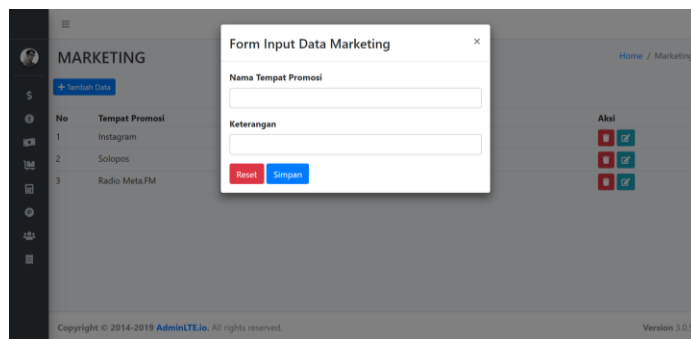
MARKETING

Home / Marketing

+ Tambah Data

| No | Tempat Promosi | Aksi |
|---|---|---|
| 1 | Instagram | |
| 2 | Solopos | |
| 3 | Radio Meta.FM | |

Form Input Data Marketing

×

Nama Tempat Promosi

Keterangan

Reset Simpan

Copyright © 2014-2019 AdminLTE.io. All rights reserved.

Version 3.0